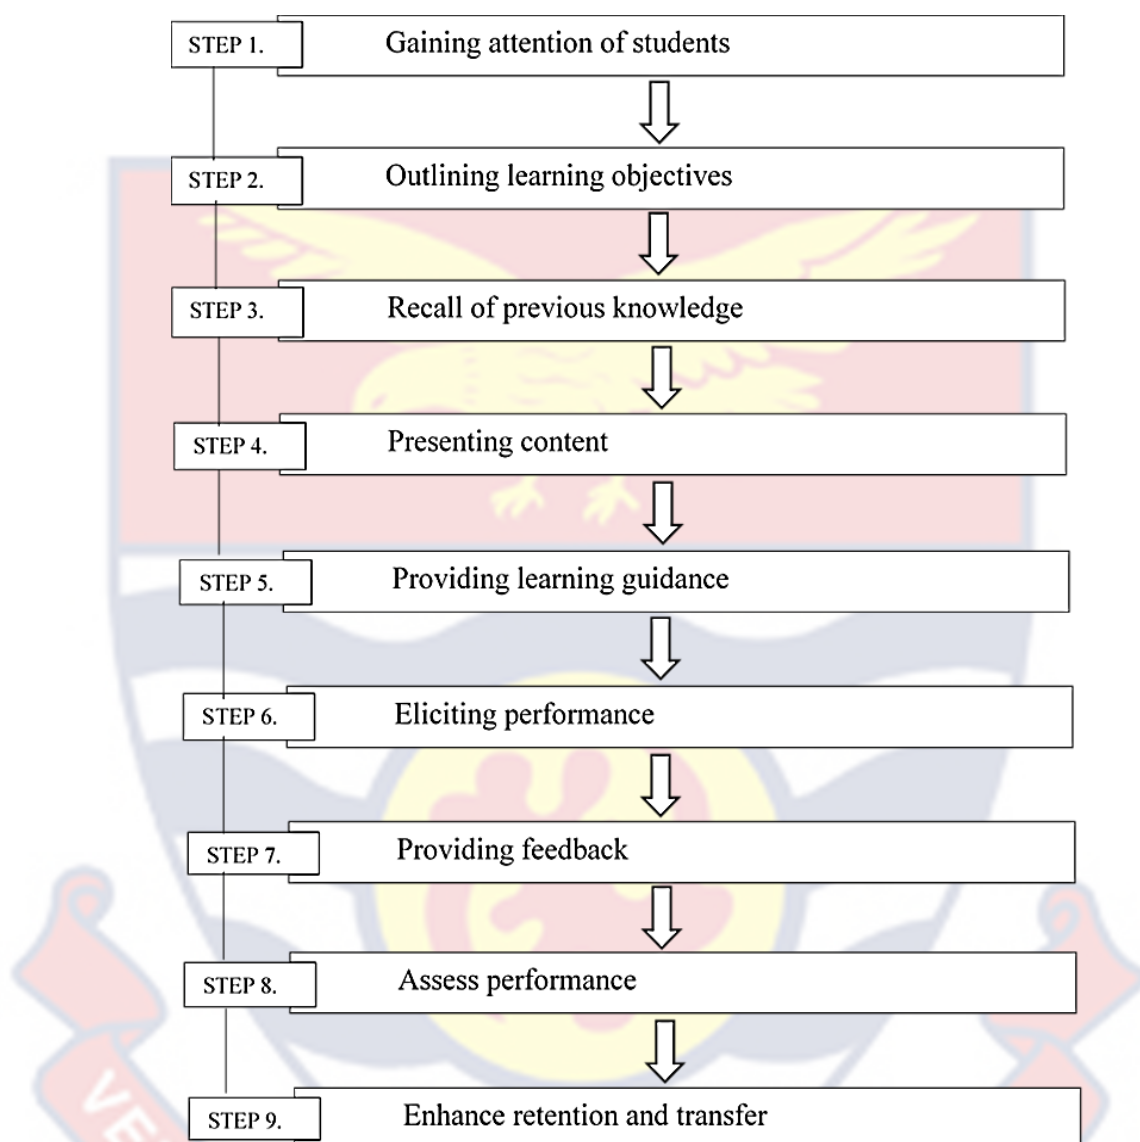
STEP 1. Gaining attention of students

STEP 2. Outlining learning objectives

STEP 3. Recall of previous knowledge

STEP 4. Presenting content

STEP 5. Providing learning guidance

STEP 6. Eliciting performance

STEP 7. Providing feedback

STEP 8. Assess performance

STEP 9. Enhance retention and transfer